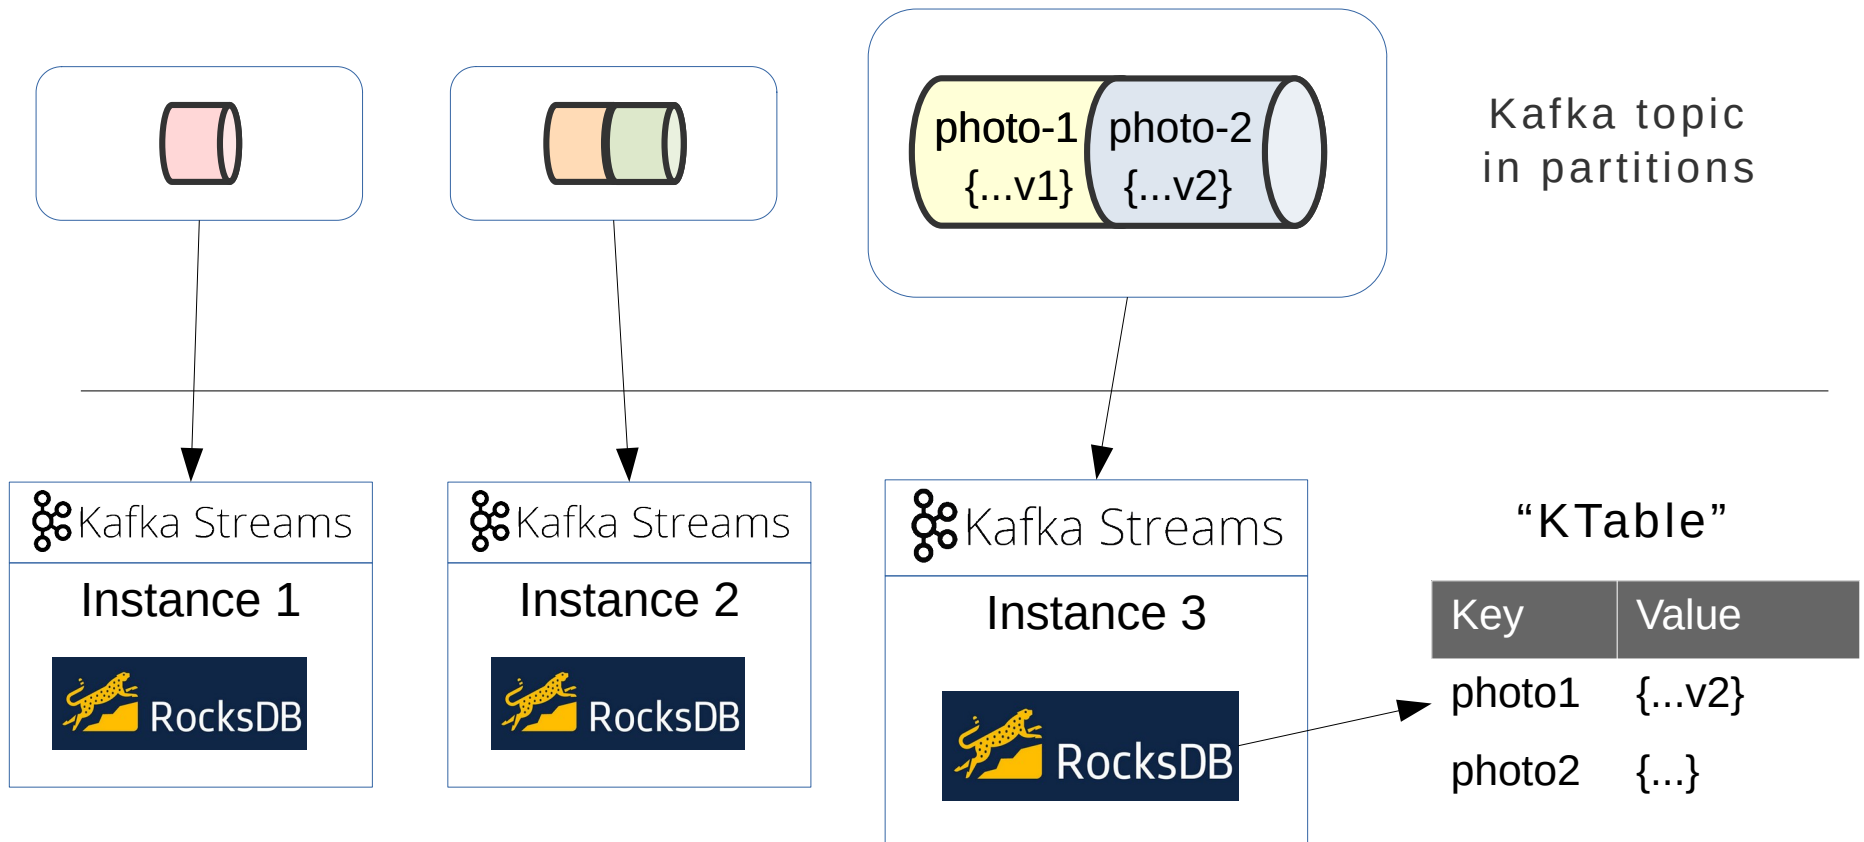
photo-1 {...v1}

photo-2 {...v2}

Kafka topic in partitions

Kafka Streams
Instance 1
RocksDB

Kafka Streams
Instance 2
RocksDB

Kafka Streams
Instance 3
RocksDB

“KTable”

| Key | Value |
|---|---|
| photo1 | {...v2} |
| photo2 | {...} |